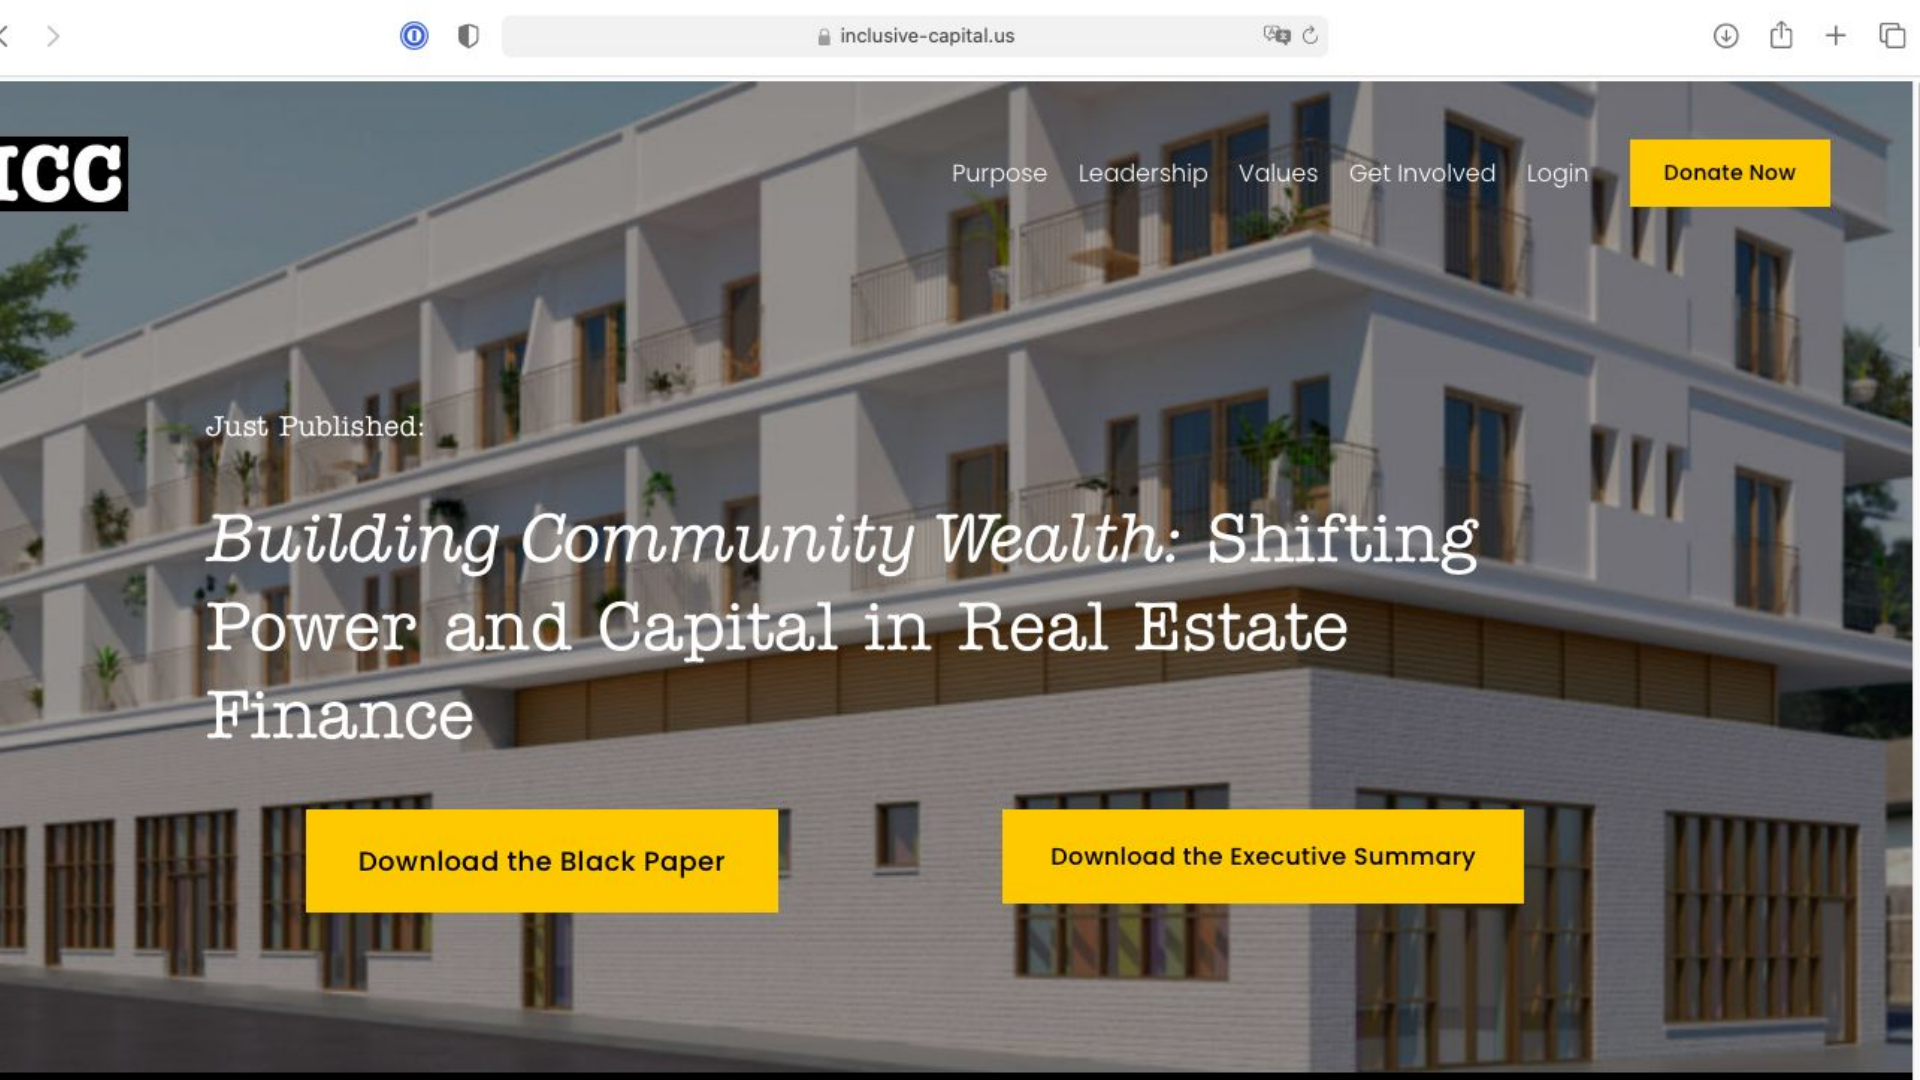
inclusive-capital.us

ICC

Purpose Leadership Values Get Involved Login Donate Now

Just Published:

Building Community Wealth: Shifting Power and Capital in Real Estate Finance

Download the Black Paper

Download the Executive Summary